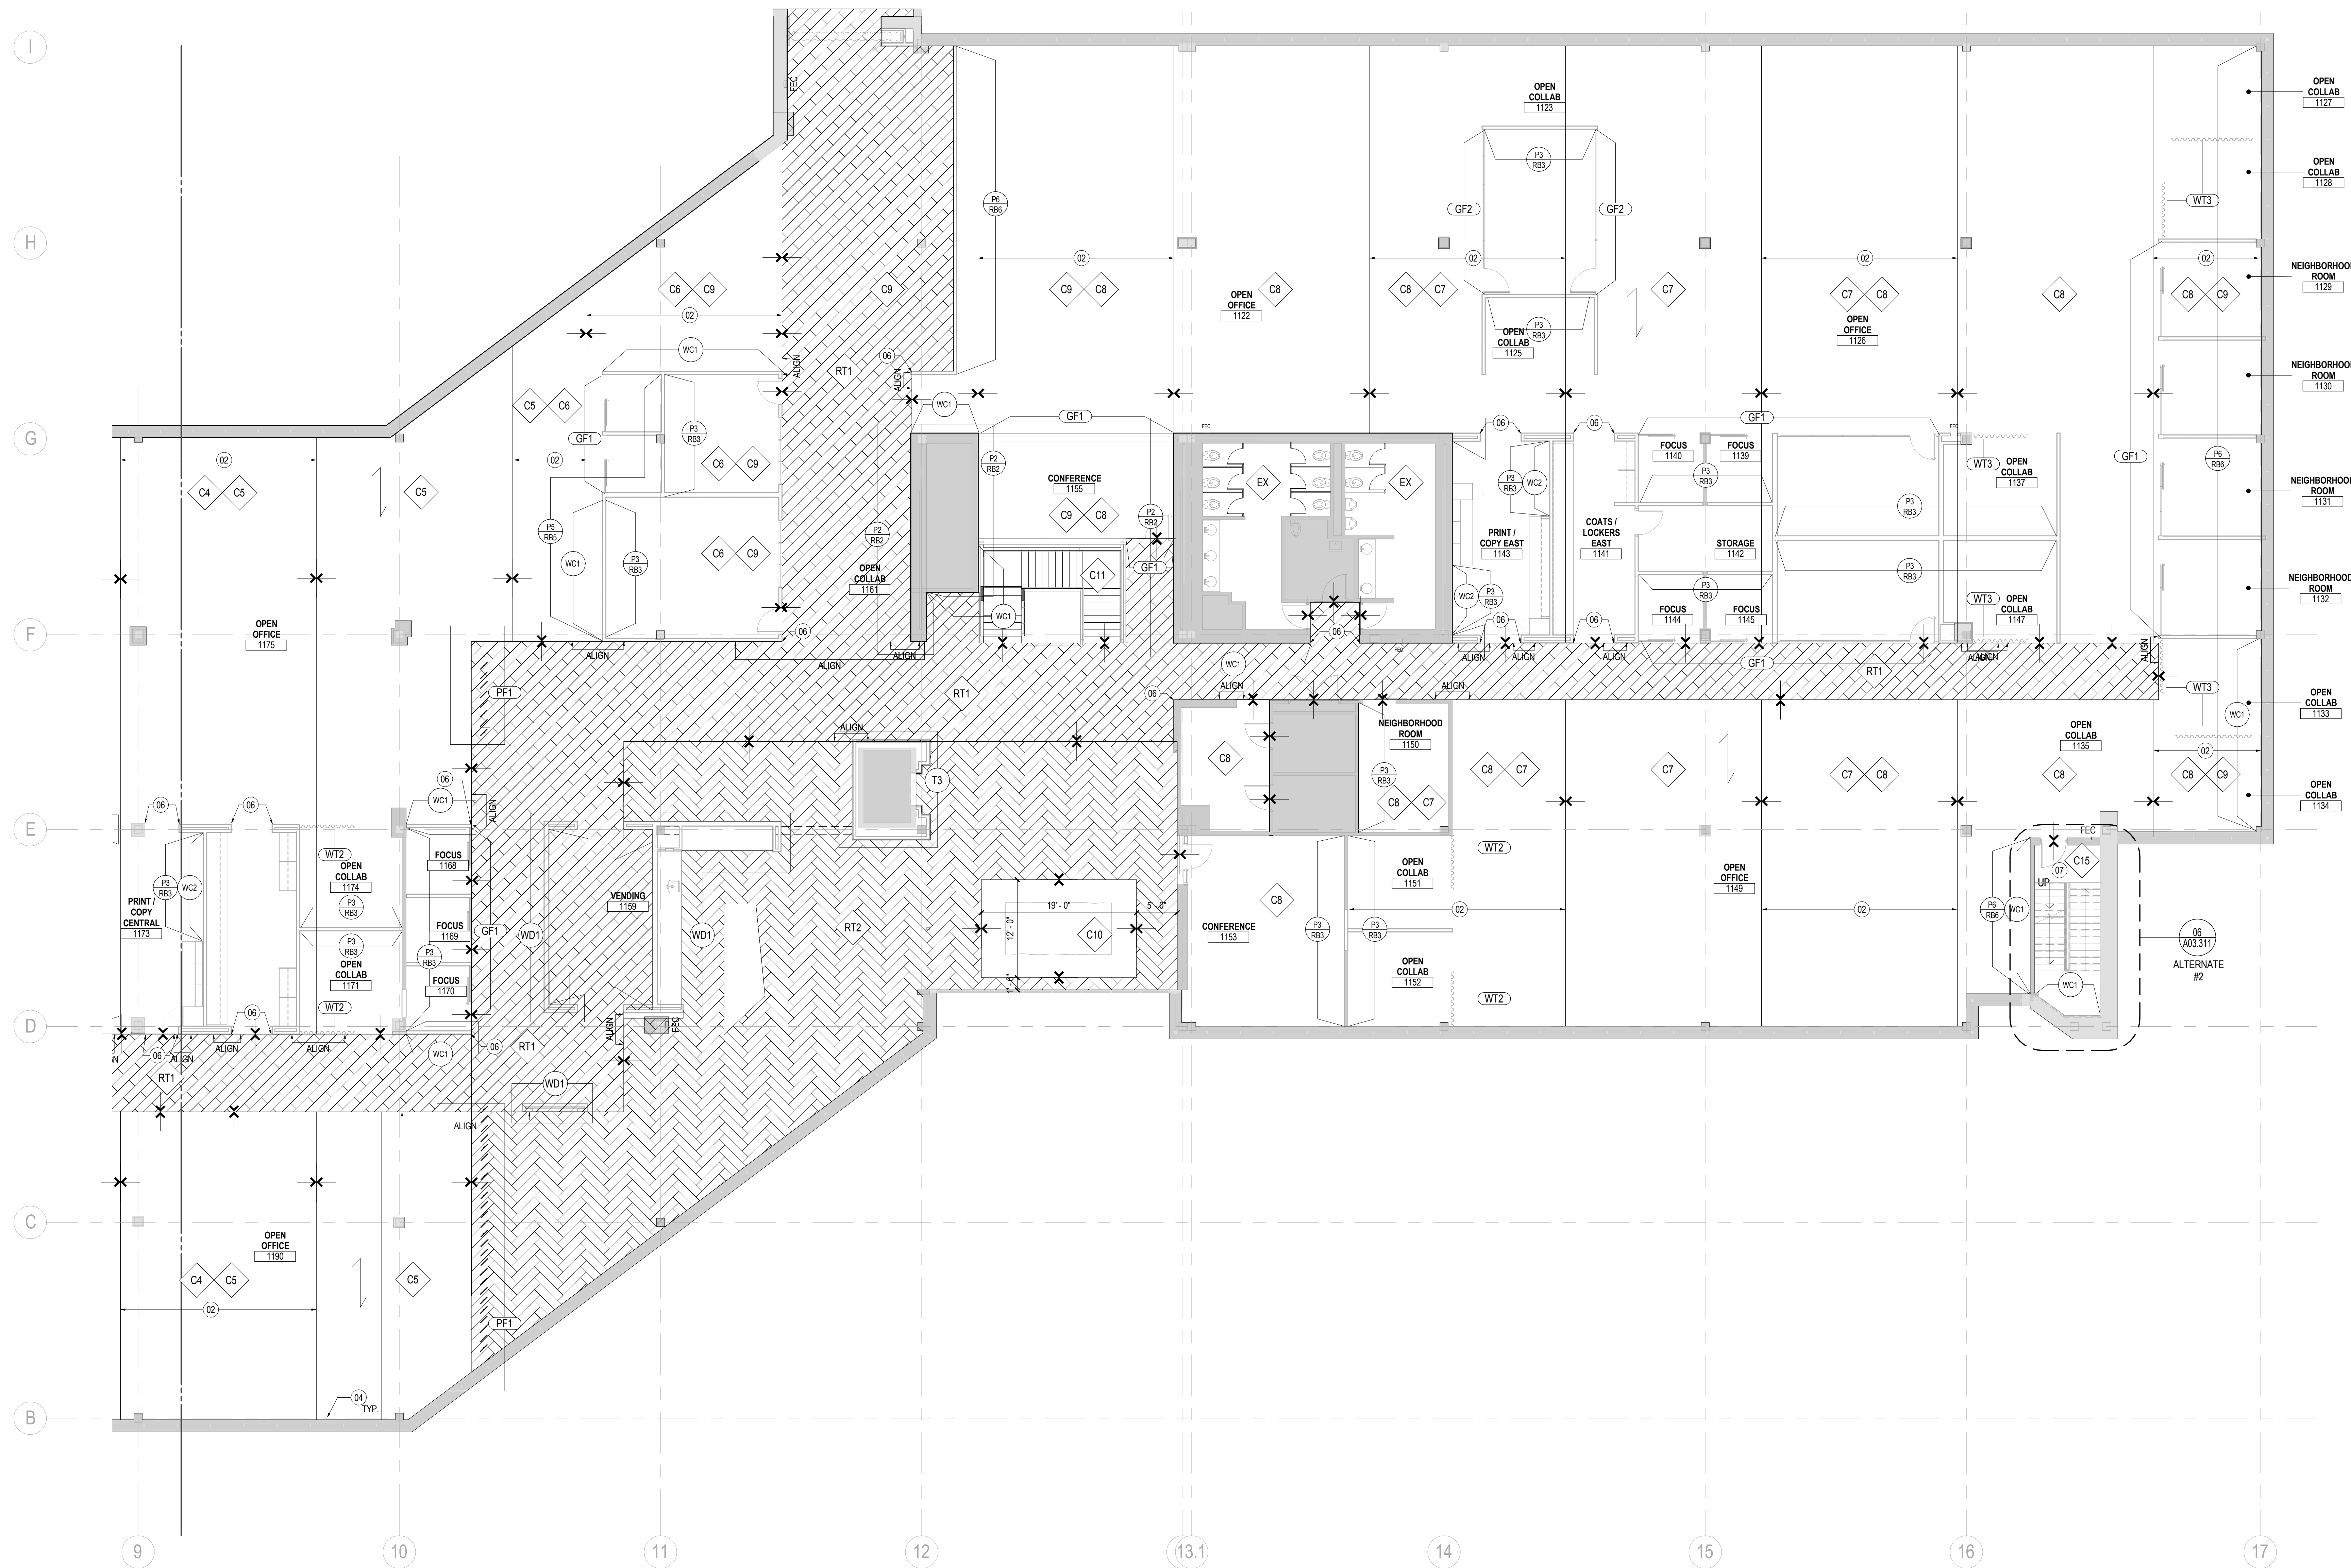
I
H
G
F
E
D
C
B

OPEN COLLAB 1123
P3 RB3
GF2
GF2
02
C8
C7
OPEN COLLAB 1125
P3 RB3
C7
OPEN OFFICE 1122
C8
C9
C8
02
P6 RB6
FEC
C9
RT1
ALIGN
06
ALIGN
C6
C9
02
WC1
P3 RB3
C6
C9
C5
C6
GF1
02
P5 RB5
WC1
P3 RB3
C6
C9
P2 RB2
OPEN COLLAB 1161
WC1
P2 RB2
CONFERENCE 1155
C9
C8
P2 RB2
GF1
C11
GF1
WC1
EX
EX
06
P3 RB3
WC2
PRINT / COPY EAST 1143
WC2
P3 RB3
06
06
COATS / LOCKERS EAST 1141
06
FOCUS 1140
FOCUS 1139
P3 RB3
STORAGE 1142
P3 RB3
FOCUS 1144
FOCUS 1145
GF1
P3 RB3
P3 RB3
WT3
OPEN COLLAB 1137
WT3
OPEN COLLAB 1147
FEC
C7
C8
OPEN OFFICE 1126
02
C8
OPEN COLLAB 1127
OPEN COLLAB 1128
WT3
02
C8
C9
NEIGHBORHOOD ROOM 1129
NEIGHBORHOOD ROOM 1130
GF1
P6 RB6
NEIGHBORHOOD ROOM 1131
NEIGHBORHOOD ROOM 1132
ALIGN
WT3
WC1
OPEN COLLAB 1133
OPEN COLLAB 1135
02
C8
C9
OPEN COLLAB 1134
C8
C7
C8
C7
C7
C8
C8
C7
NEIGHBORHOOD ROOM 1150
P3 RB3
C8
C7
WT2
OPEN COLLAB 1151
02
OPEN OFFICE 1149
02
CONFERENCE 1153
C8
P3 RB3
P3 RB3
OPEN COLLAB 1152
WT2
FEC
C15
07
UP
P6 RB6
WC1
WC1
06 A03.311
ALTERNATE #2
ALIGN
ALIGN
ALIGN
ALIGN
ALIGN
ALIGN
ALIGN
RT1
ALIGN
ALIGN
ALIGN
06
02
C4
C5
C5
OPEN OFFICE 1175
PF1
RT1
ALIGN
T3
06
WC1
ALIGN
06
06
WT2
OPEN COLLAB 1174
P3 RB3
WC2
PRINT / COPY CENTRAL 1173
P3 RB3
P3 RB3
OPEN COLLAB 1171
WT2
FOCUS 1168
FOCUS 1169
P3 RB3
FOCUS 1170
GF1
WD1
VENDING 1159
WD1
RT2
19' - 0"
5' - 0"
12' - 0"
C10
06
ALIGN
06
ALIGN
ALIGN
WC1
06
RT1
RT1
ALIGN
FEC
WD1
ALIGN
OPEN OFFICE 1190
C4
C5
C5
02
PF1
04 TYP.
9
10
11
12
13.1
14
15
16
17